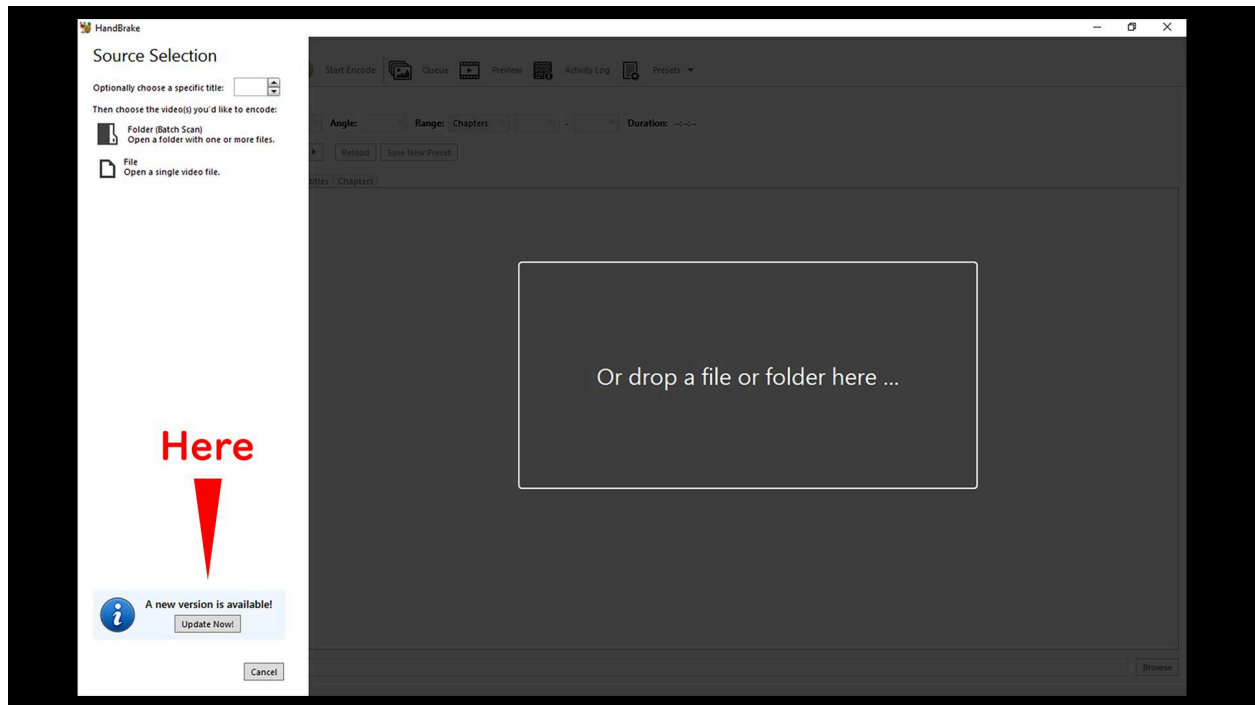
HandBrake

Source Selection

Optionally choose a specific title:

Then choose the video(s) you'd like to encode:

Folder (Batch Scan)
Open a folder with one or more files.

File
Open a single video file.

Here

A new version is available!

Update Now!

Cancel

Start Encode  Queue  Preview  Activity Log  Presets

Angle:  Range: Chapters  -  Duration: --:--:--

Reload  Save New Preset

titles  Chapters

Or drop a file or folder here ...

Browse